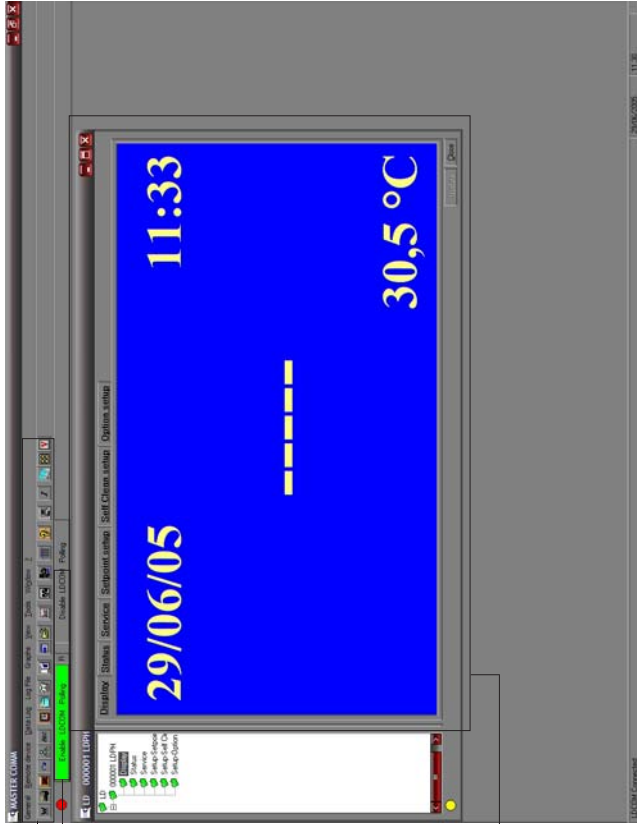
MASTER COMM

General  Serial device  Data Log  Log File  Graphs  View  Tools  Window  ?

Enable LOCOM Polling  Disable LOCOM Polling

LD 000001 LDPH

LD
000001 LDPH
Display
Status
Service
Setup Setpoint
Setup Self Cl
Setup Option

LD 000001 LDPH

Display  Status  Service  Setpoint setup  Self Clean setup  Option setup

29/06/05

11:33

-----

30,5 °C

Close

29/06/2005  11:33

LOCOM Connected